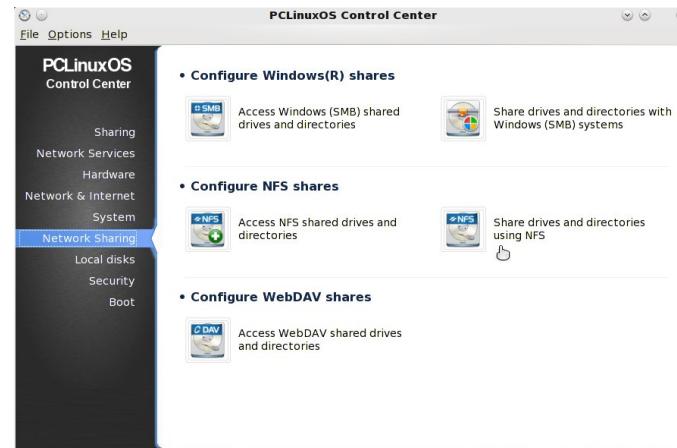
PCLinuxOS Control Center

File Options Help

PCLinuxOS
Control Center

Sharing
Network Services
Hardware
Network & Internet
System
Network Sharing
Local disks
Security
Boot

• Configure Windows(R) shares

SMB
Access Windows (SMB) shared drives and directories

Share drives and directories with Windows (SMB) systems

• Configure NFS shares

NFS
Access NFS shared drives and directories

NFS
Share drives and directories using NFS

• Configure WebDAV shares

DAV
Access WebDAV shared drives and directories